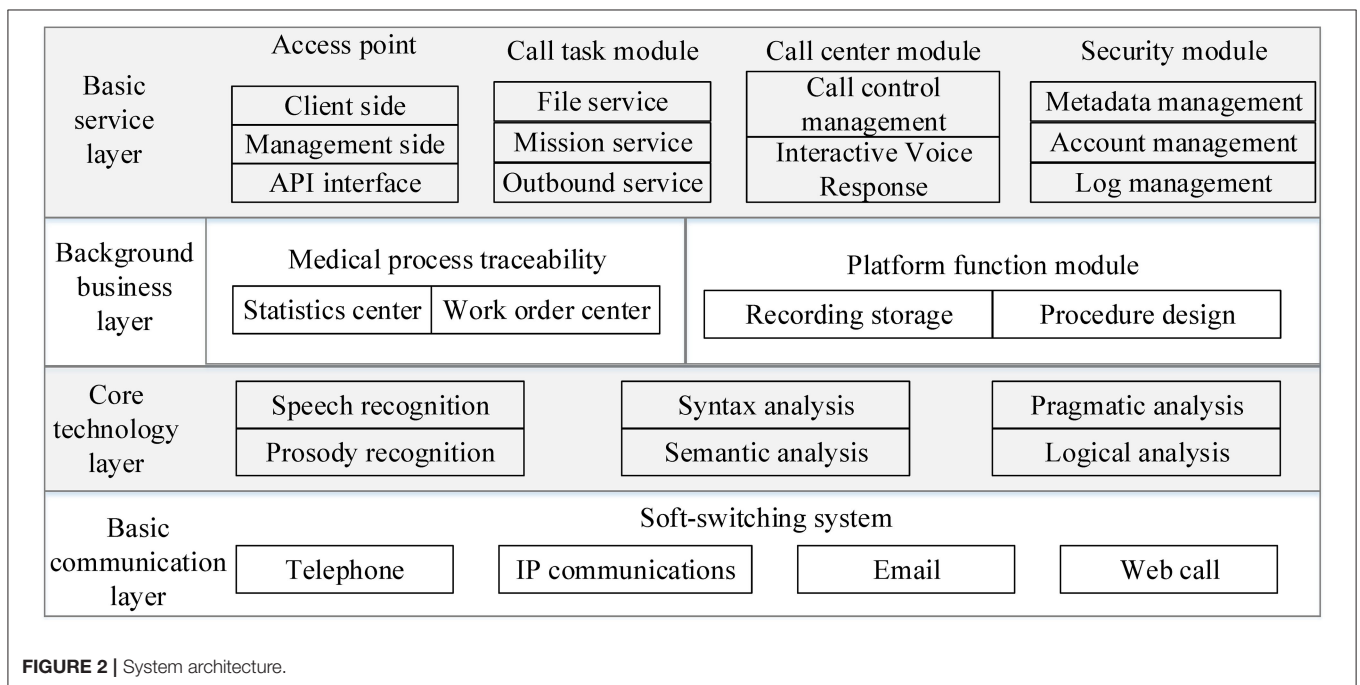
Basic service layer

Access point
Client side
Management side
API interface

Call task module
File service
Mission service
Outbound service

Call center module
Call control management
Interactive Voice Response

Security module
Metadata management
Account management
Log management

Background business layer

Medical process traceability
Statistics center
Work order center

Platform function module
Recording storage
Procedure design

Core technology layer

Speech recognition
Prosody recognition

Syntax analysis
Semantic analysis

Pragmatic analysis
Logical analysis

Basic communication layer

Soft-switching system
Telephone
IP communications
Email
Web call

FIGURE 2 | System architecture.